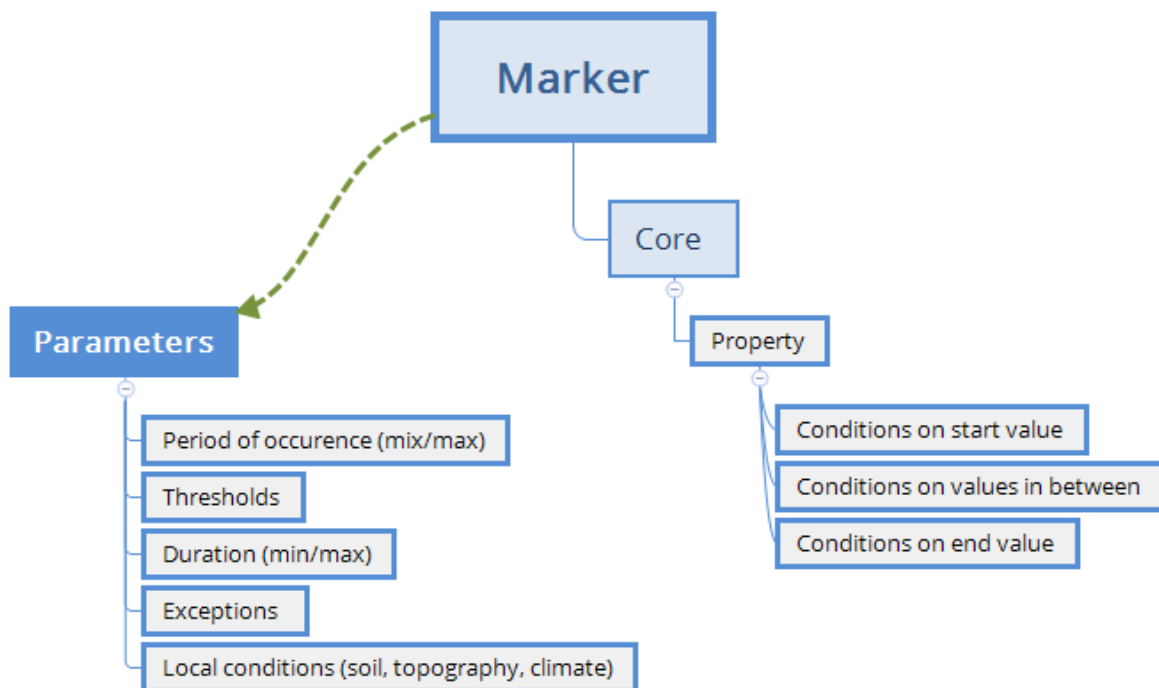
Marker

Core

Property

Conditions on start value

Conditions on values in between

Conditions on end value

Parameters

Period of occurence (mix/max)

Thresholds

Duration (min/max)

Exceptions

Local conditions (soil, topography, climate)